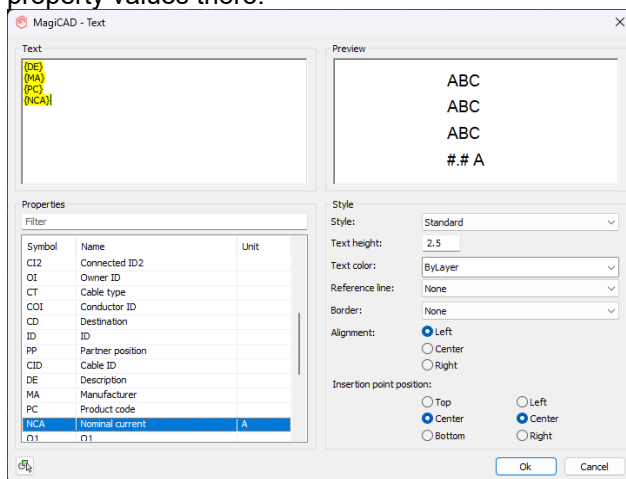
property values there.

MagiCAD - Text

Text
{DE}
{MA}
{PC}
{NCA}

Preview
ABC
ABC
ABC
#.# A

Properties
Filter

| Symbol | Name | Unit |
|---|---|---|
| CI2 | Connected ID2 | |
| OI | Owner ID | |
| CT | Cable type | |
| COI | Conductor ID | |
| CD | Destination | |
| ID | ID | |
| PP | Partner position | |
| CID | Cable ID | |
| DE | Description | |
| MA | Manufacturer | |
| PC | Product code | |
| NCA | Nominal current | A |
| O1 | O1 | |

Style
Style: Standard
Text height: 2.5
Text color: ByLayer
Reference line: None
Border: None
Alignment: Left Center Right
Insertion point position:
Top Left
Center Center
Bottom Right

Ok Cancel